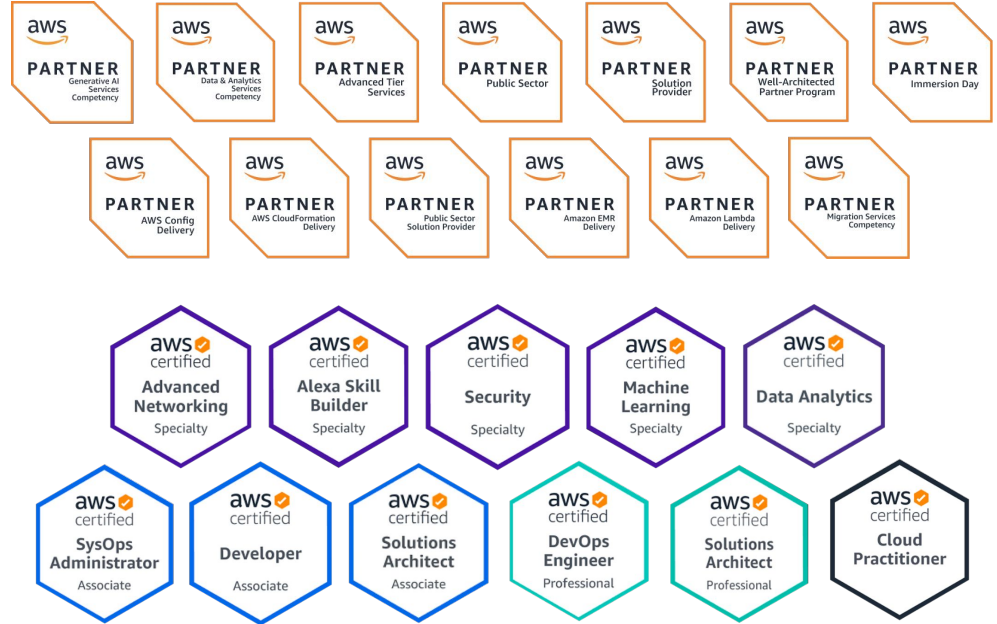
aws
PARTNER
Generative AI Services Competency

aws
PARTNER
Data & Analytics Services Competency

aws
PARTNER
Advanced Tier Services

aws
PARTNER
Public Sector

aws
PARTNER
Solution Provider

aws
PARTNER
Well-Architected Partner Program

aws
PARTNER
Immersion Day

aws
PARTNER
AWS Config Delivery

aws
PARTNER
AWS CloudFormation Delivery

aws
PARTNER
Public Sector Solution Provider

aws
PARTNER
Amazon EMR Delivery

aws
PARTNER
Amazon Lambda Delivery

aws
PARTNER
Migration Services Competency

aws certified
Advanced Networking
Specialty

aws certified
Alexa Skill Builder
Specialty

aws certified
Security
Specialty

aws certified
Machine Learning
Specialty

aws certified
Data Analytics
Specialty

aws certified
SysOps Administrator
Associate

aws certified
Developer
Associate

aws certified
Solutions Architect
Associate

aws certified
DevOps Engineer
Professional

aws certified
Solutions Architect
Professional

aws certified
Cloud Practitioner